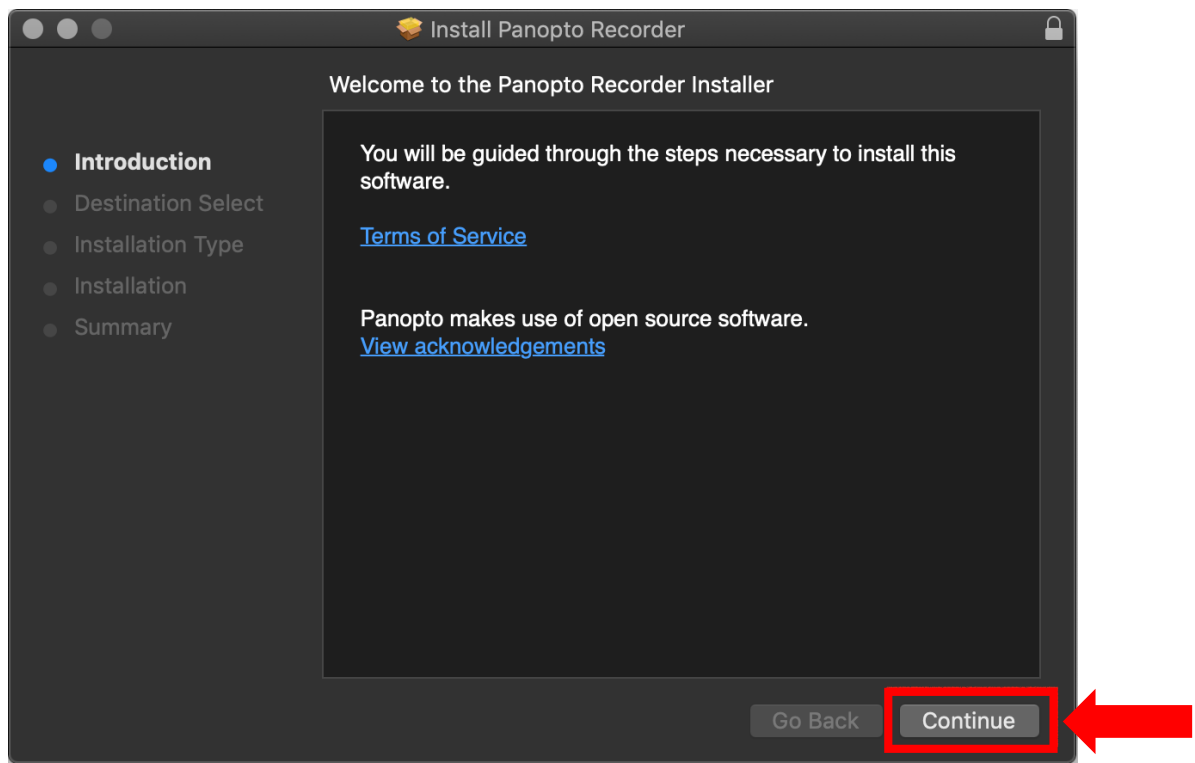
Install Panopto Recorder

Welcome to the Panopto Recorder Installer

Introduction
Destination Select
Installation Type
Installation
Summary

You will be guided through the steps necessary to install this software.

Terms of Service

Panopto makes use of open source software.
View acknowledgements

Go Back
Continue